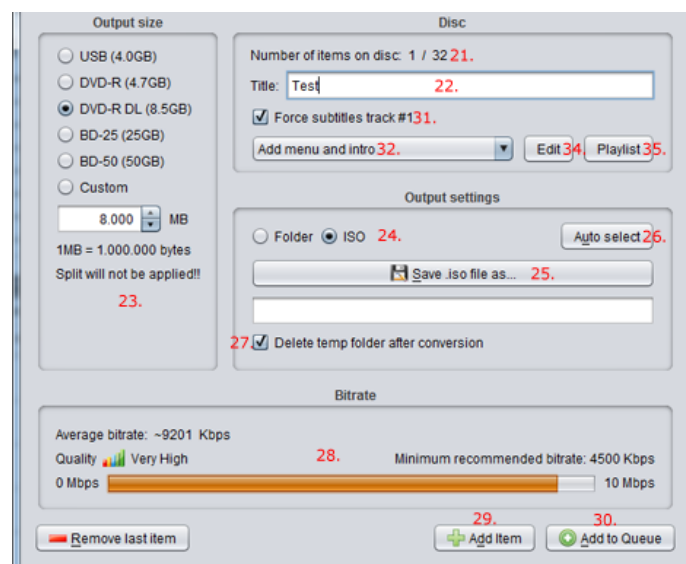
Output size

USB (4.0GB)
DVD-R (4.7GB)
DVD-R DL (8.5GB)
BD-25 (25GB)
BD-50 (50GB)
Custom

8.000 MB

1MB = 1.000.000 bytes
Split will not be applied!!

23.

Disc

Number of items on disc: 1 / 32 21.

Title: Test 22.

Force subtitles track #1 31.

Add menu and intro 32. Edit 34. Playlist 35.

Output settings

Folder ISO 24. Auto select 26.

Save .iso file as... 25.

27. Delete temp folder after conversion

Bitrate

Average bitrate: ~9201 Kbps

Quality Very High 28. Minimum recommended bitrate: 4500 Kbps

0 Mbps 10 Mbps

Remove last item 29. Add Item 30. Add to Queue